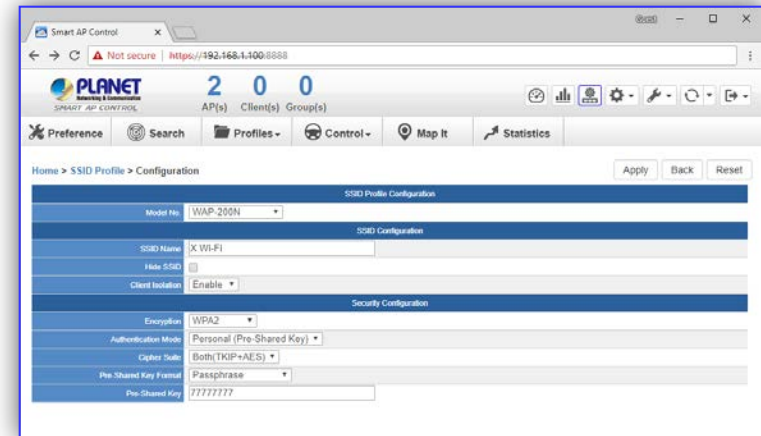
Smart AP Control ×

Guest

← → C ▲ Not secure | https://192.168.1.100:8888

PLANET
Networking & Communication
SMART AP CONTROL

2 AP(s) 0 Client(s) 0 Group(s)

Preference Search Profiles Control Map It Statistics

Home > SSID Profile > Configuration

Apply Back Reset

SSID Profile Configuration

| | |
|---|---|
| Model No. | WAP-200N |

SSID Configuration

| | |
|---|---|
| SSID Name | X WI-FI |
| Hide SSID | |
| Client Isolation | Enable |

Security Configuration

| | |
|---|---|
| Encryption | WPA2 |
| Authentication Mode | Personal (Pre-Shared Key) |
| Cipher Suite | Both(TKIP+AES) |
| Pre-Shared Key Format | Passphrase |
| Pre-Shared Key | 77777777 |